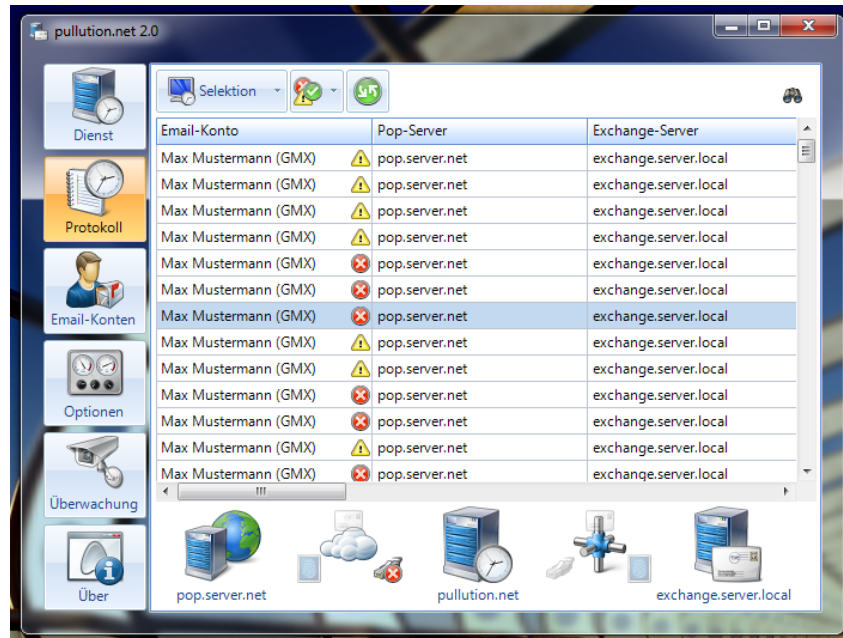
pullution.net 2.0

Dienst
Protokoll
Email-Konten
Optionen
Überwachung
Über

Selektion

| Email-Konto | Pop-Server | Exchange-Server |
|---|---|---|
| Max Mustermann (GMX) | pop.server.net | exchange.server.local |
| Max Mustermann (GMX) | pop.server.net | exchange.server.local |
| Max Mustermann (GMX) | pop.server.net | exchange.server.local |
| Max Mustermann (GMX) | pop.server.net | exchange.server.local |
| Max Mustermann (GMX) | pop.server.net | exchange.server.local |
| Max Mustermann (GMX) | pop.server.net | exchange.server.local |
| Max Mustermann (GMX) | pop.server.net | exchange.server.local |
| Max Mustermann (GMX) | pop.server.net | exchange.server.local |
| Max Mustermann (GMX) | pop.server.net | exchange.server.local |
| Max Mustermann (GMX) | pop.server.net | exchange.server.local |
| Max Mustermann (GMX) | pop.server.net | exchange.server.local |
| Max Mustermann (GMX) | pop.server.net | exchange.server.local |

pop.server.net
pullution.net
exchange.server.local